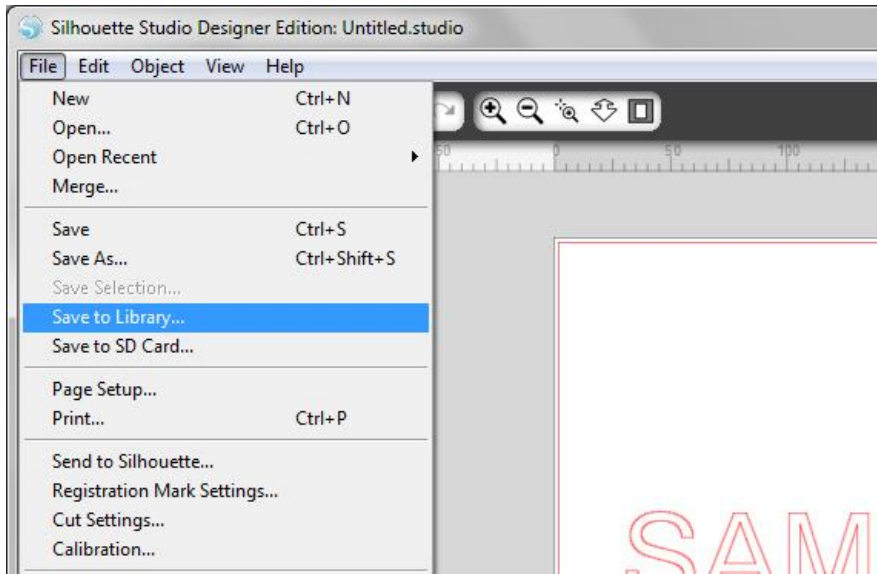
Silhouette Studio Designer Edition: Untitled.studio

File Edit Object View Help

New Ctrl+N
Open... Ctrl+O
Open Recent
Merge...

Save Ctrl+S
Save As... Ctrl+Shift+S
Save Selection...
Save to Library...
Save to SD Card...

Page Setup...
Print... Ctrl+P

Send to Silhouette...
Registration Mark Settings...
Cut Settings...
Calibration...

50 0 50 100

SAM